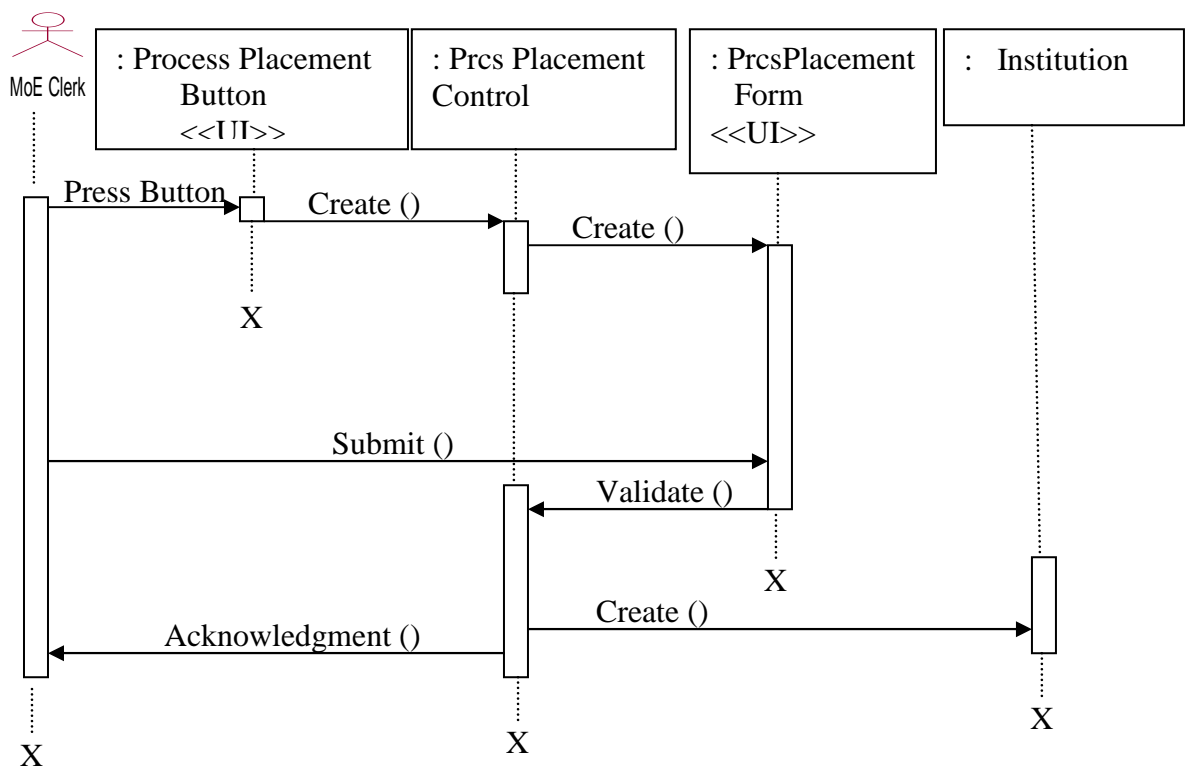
MoE Clerk

: Process Placement Button <<UI>>

: Prcs Placement Control

: PrcsPlacement Form <<UI>>

: Institution

Press Button

Create ()

Create ()

X

Submit ()

Validate ()

X

Create ()

Acknowledgment ()

X

X

X